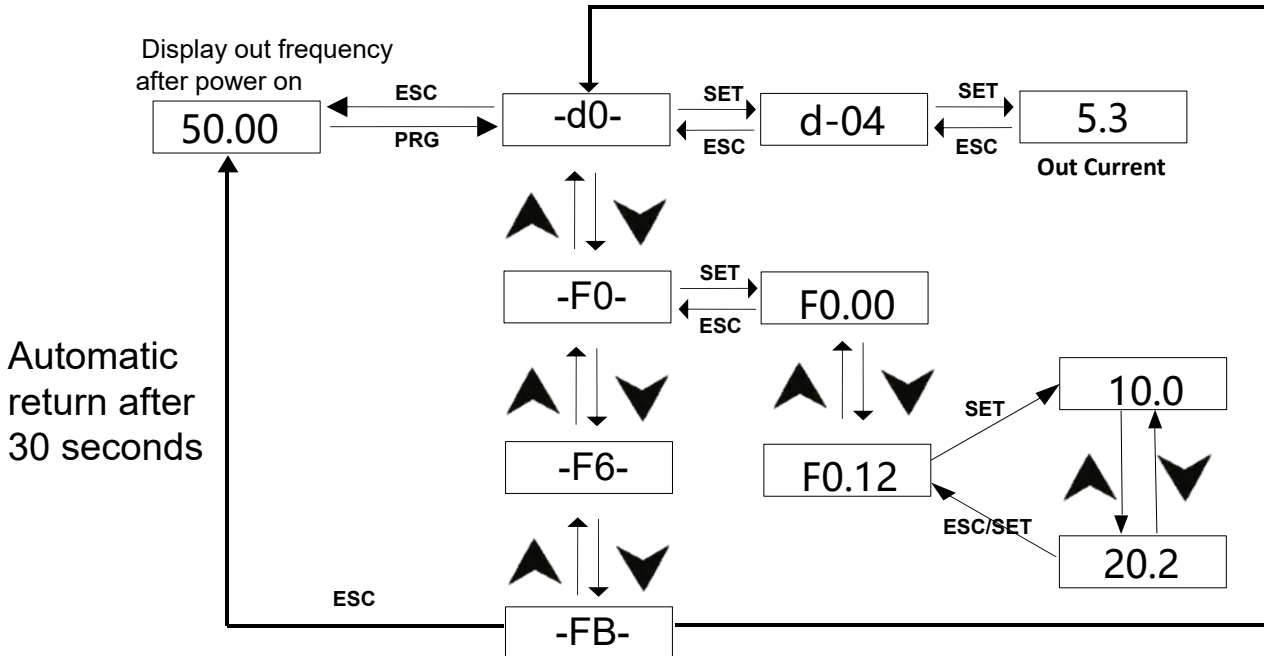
Display out frequency after power on

50.00

ESC

PRG

-d0-

SET

ESC

d-04

SET

ESC

5.3

Out Current

-F0-

SET

ESC

F0.00

Automatic return after 30 seconds

SET

10.0

-F6-

F0.12

ESC/SET

20.2

ESC

-FB-